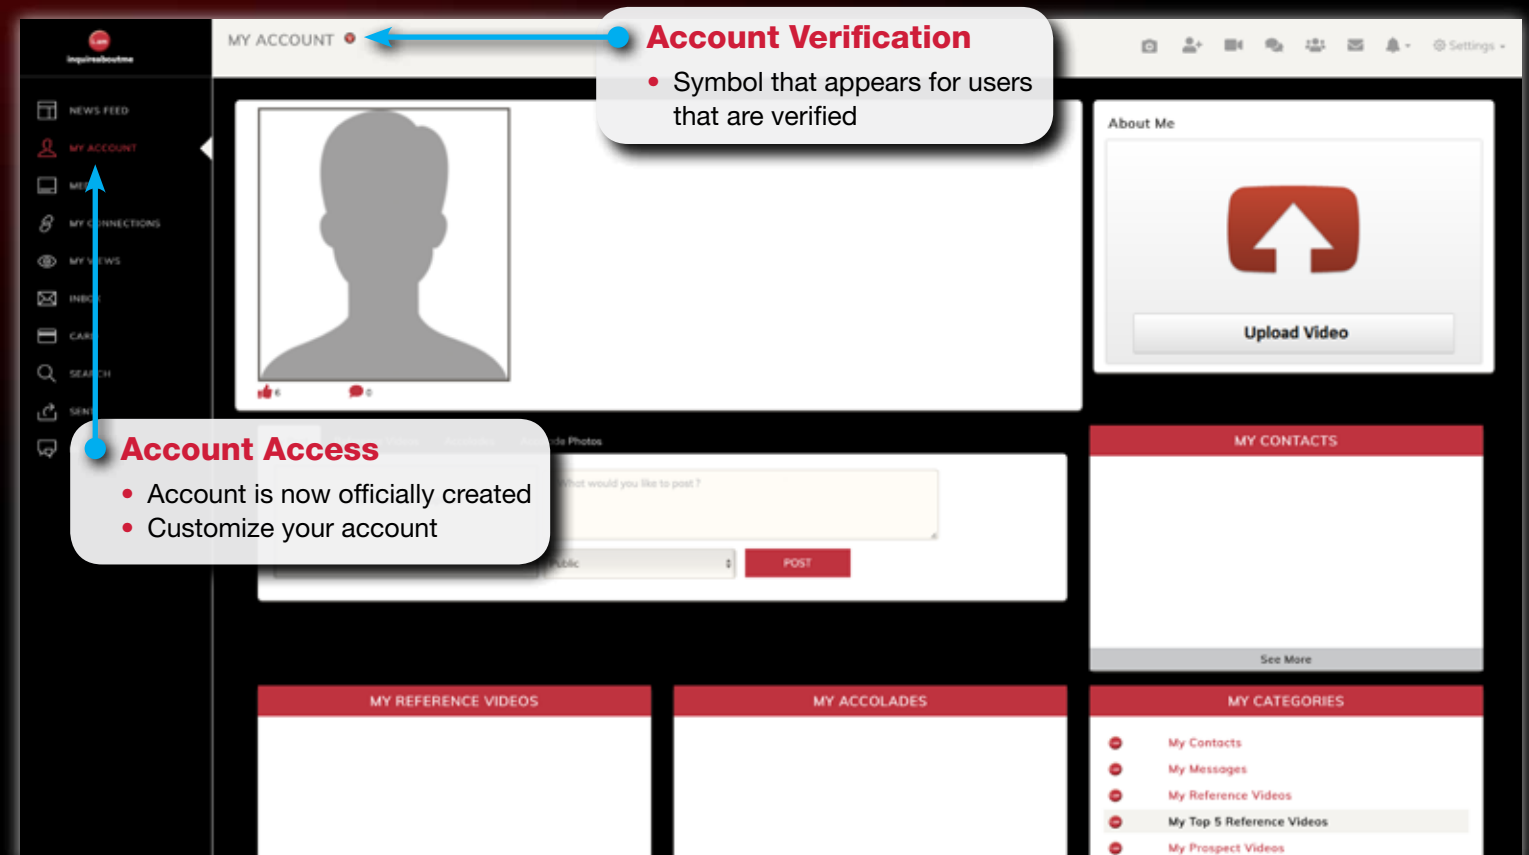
inquireaboutme

NEWS FEED
MY ACCOUNT
ME
MY CONNECTIONS
MY VIEWS
INBO
CAR
SEARCH
SEN

MY ACCOUNT

Account Verification
• Symbol that appears for users that are verified

Settings

6 0

About Me

Upload Video

Account Access
• Account is now officially created
• Customize your account

de Photos

What would you like to post ?

Public

POST

MY CONTACTS

See More

MY REFERENCE VIDEOS

MY ACCOLADES

MY CATEGORIES

My Contacts
My Messages
My Reference Videos
My Top 5 Reference Videos
My Prospect Videos